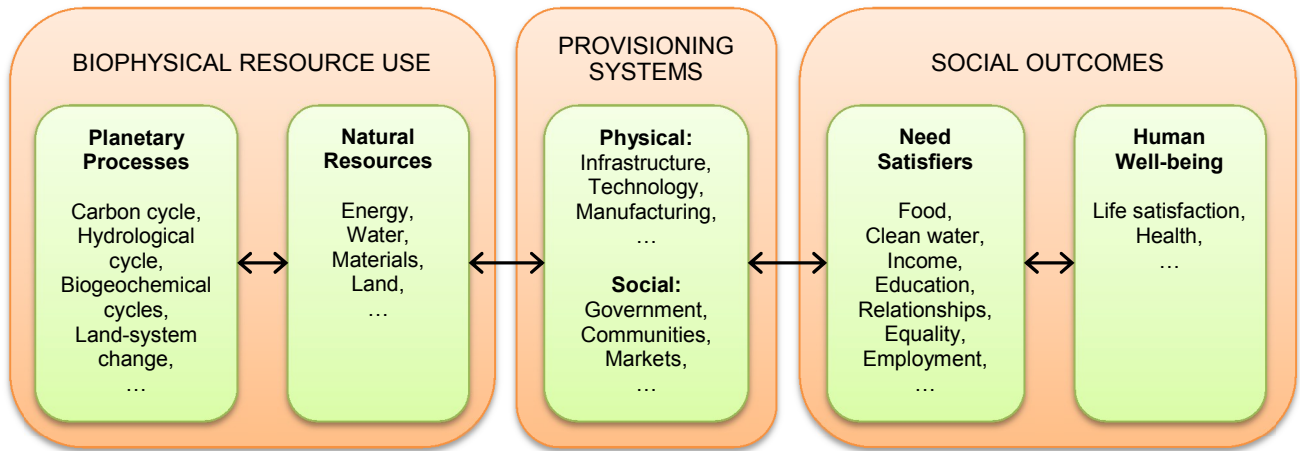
BIOPHYSICAL RESOURCE USE

**Planetary Processes**

Carbon cycle, Hydrological cycle, Biogeochemical cycles, Land-system change, …

**Natural Resources**

Energy, Water, Materials, Land, …

PROVISIONING SYSTEMS

**Physical:** Infrastructure, Technology, Manufacturing, …

**Social:** Government, Communities, Markets, …

SOCIAL OUTCOMES

**Need Satisfiers**

Food, Clean water, Income, Education, Relationships, Equality, Employment, …

**Human Well-being**

Life satisfaction, Health, …